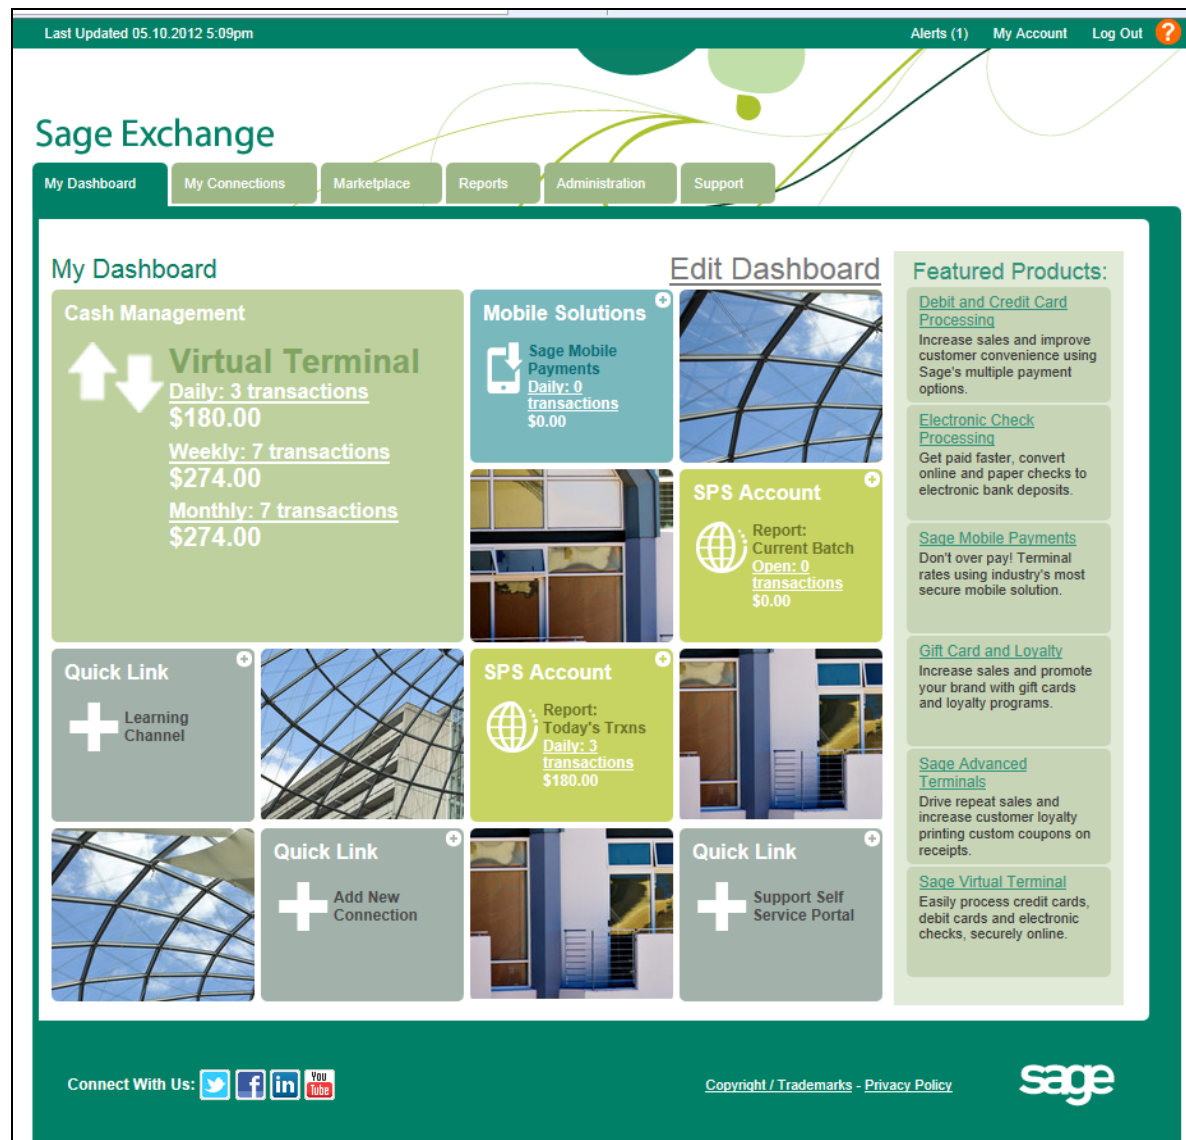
Last Updated 05.10.2012 5:09pm

Alerts (1) My Account Log Out ?

Sage Exchange

My Dashboard | My Connections | Marketplace | Reports | Administration | Support

My Dashboard

Edit Dashboard

Cash Management

Virtual Terminal

Daily: 3 transactions
$180.00

Weekly: 7 transactions
$274.00

Monthly: 7 transactions
$274.00

Mobile Solutions

Sage Mobile Payments
Daily: 0 transactions
$0.00

SPS Account

Report: Current Batch
Open: 0 transactions
$0.00

Quick Link

Learning Channel

SPS Account

Report: Today's Trxns
Daily: 3 transactions
$180.00

Quick Link

Add New Connection

Quick Link

Support Self Service Portal

Featured Products:

Debit and Credit Card Processing
Increase sales and improve customer convenience using Sage's multiple payment options.

Electronic Check Processing
Get paid faster, convert online and paper checks to electronic bank deposits.

Sage Mobile Payments
Don't over pay! Terminal rates using industry's most secure mobile solution.

Gift Card and Loyalty
Increase sales and promote your brand with gift cards and loyalty programs.

Sage Advanced Terminals
Drive repeat sales and increase customer loyalty printing custom coupons on receipts.

Sage Virtual Terminal
Easily process credit cards, debit cards and electronic checks, securely online.

Connect With Us:

You Tube

Copyright / Trademarks - Privacy Policy

sage